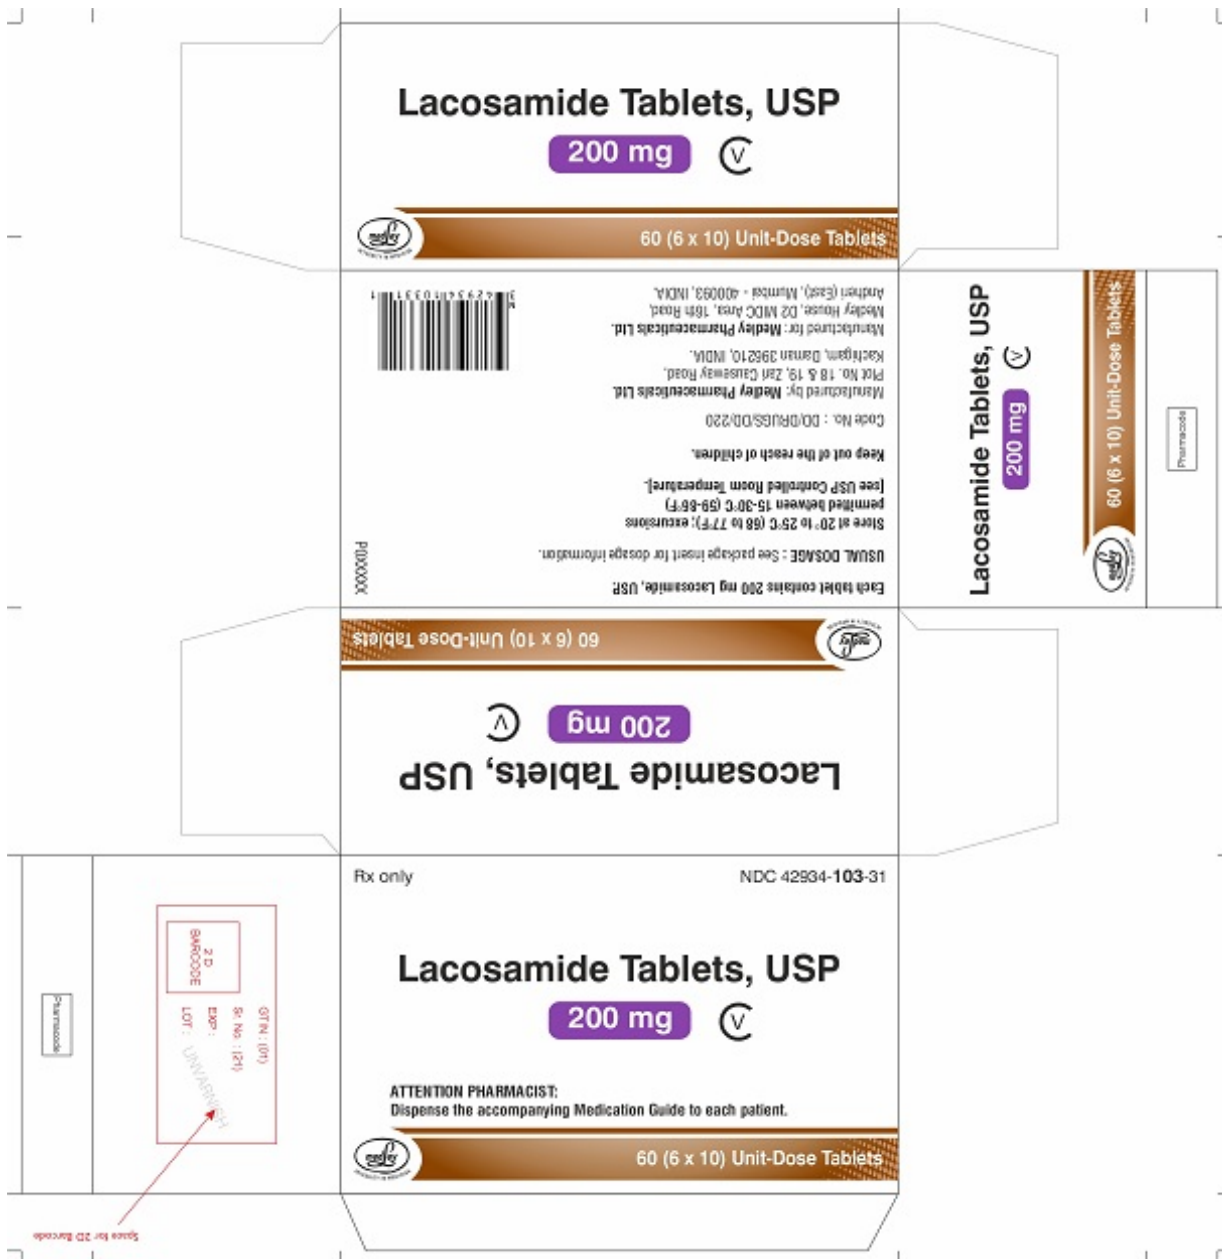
Lacosamide Tablets, USP
200 mg
CV

medley
60 (6 x 10) Unit-Dose Tablets

Each tablet contains 200 mg Lacosamide, USP.

USUAL DOSAGE : See package insert for dosage information.

Store at 20° to 25°C (68 to 77°F); excursions permitted between 15-30°C (59-86°F) [see USP Controlled Room Temperature].

Keep out of the reach of children.

Code No. : DD/DRUGS/DD/220

Manufactured by: Medley Pharmaceuticals Ltd.
Plot No. 18 & 19, Zari Causeway Road, Kachigam, Daman 396210, INDIA.

Manufactured for: Medley Pharmaceuticals Ltd.
Medley House, D2 MIDC Area, 16th Road, Andheri (East), Mumbai - 400093, INDIA.

PIDXXXX

Lacosamide Tablets, USP
200 mg
CV
60 (6 x 10) Unit-Dose Tablets
medley

Pharmacode

60 (6 x 10) Unit-Dose Tablets
medley
200 mg
CV
Lacosamide Tablets, USP

Rx only
NDC 42934-103-31

Lacosamide Tablets, USP
200 mg
CV

ATTENTION PHARMACIST:
Dispense the accompanying Medication Guide to each patient.

medley
60 (6 x 10) Unit-Dose Tablets

Pharmacode

2 D BARCODE
GTIN : (01)
Sr. No. : (21)
EXP :
LOT :
UNVARNISH

Space for 2D Barcode